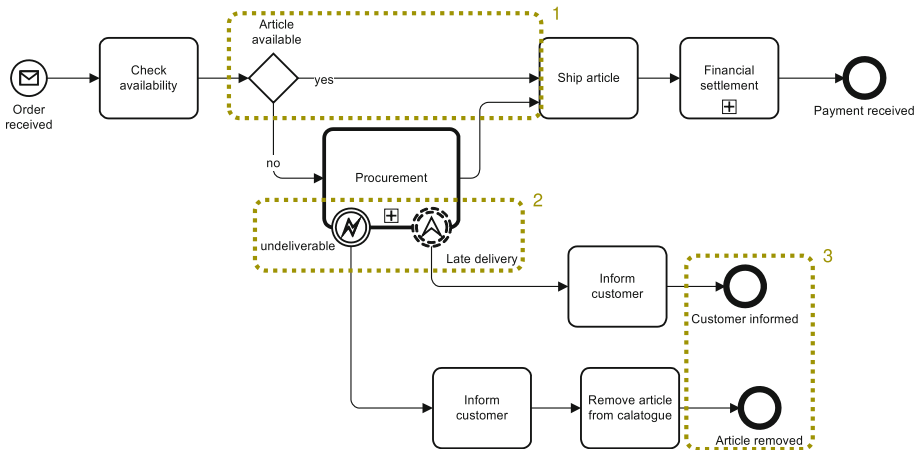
1

2

3

Order received

Check availability

Article available

yes

no

Ship article

Financial settlement

Payment received

Procurement

undeliverable

Late delivery

Inform customer

Customer informed

Inform customer

Remove article from calatogue

Article removed